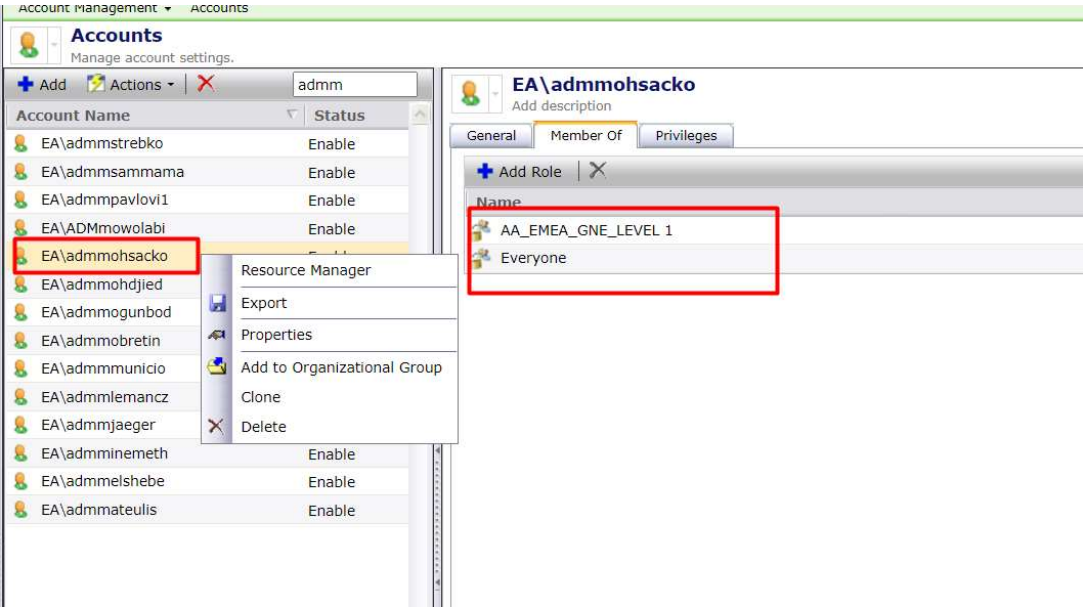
Account Management ▾ Accounts

Accounts
Manage account settings.

Add Actions ▾ admm

| Account Name | Status |
|---|---|
| EA\admmstrebko | Enable |
| EA\admmsammama | Enable |
| EA\admmpavlovi1 | Enable |
| EA\ADMmowolabi | Enable |
| EA\admmohsacko | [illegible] |
| EA\admmohdjied | |
| EA\admmogunbod | |
| EA\admmobretin | |
| EA\admmmunicio | |
| EA\admmlemancz | |
| EA\admmjaeger | |
| EA\admminemeth | Enable |
| EA\admmelshebe | Enable |
| EA\admmateulis | Enable |

Resource Manager
Export
Properties
Add to Organizational Group
Clone
Delete

EA\admmohsacko
Add description

General Member Of Privileges

Add Role

Name
AA_EMEA_GNE_LEVEL 1
Everyone